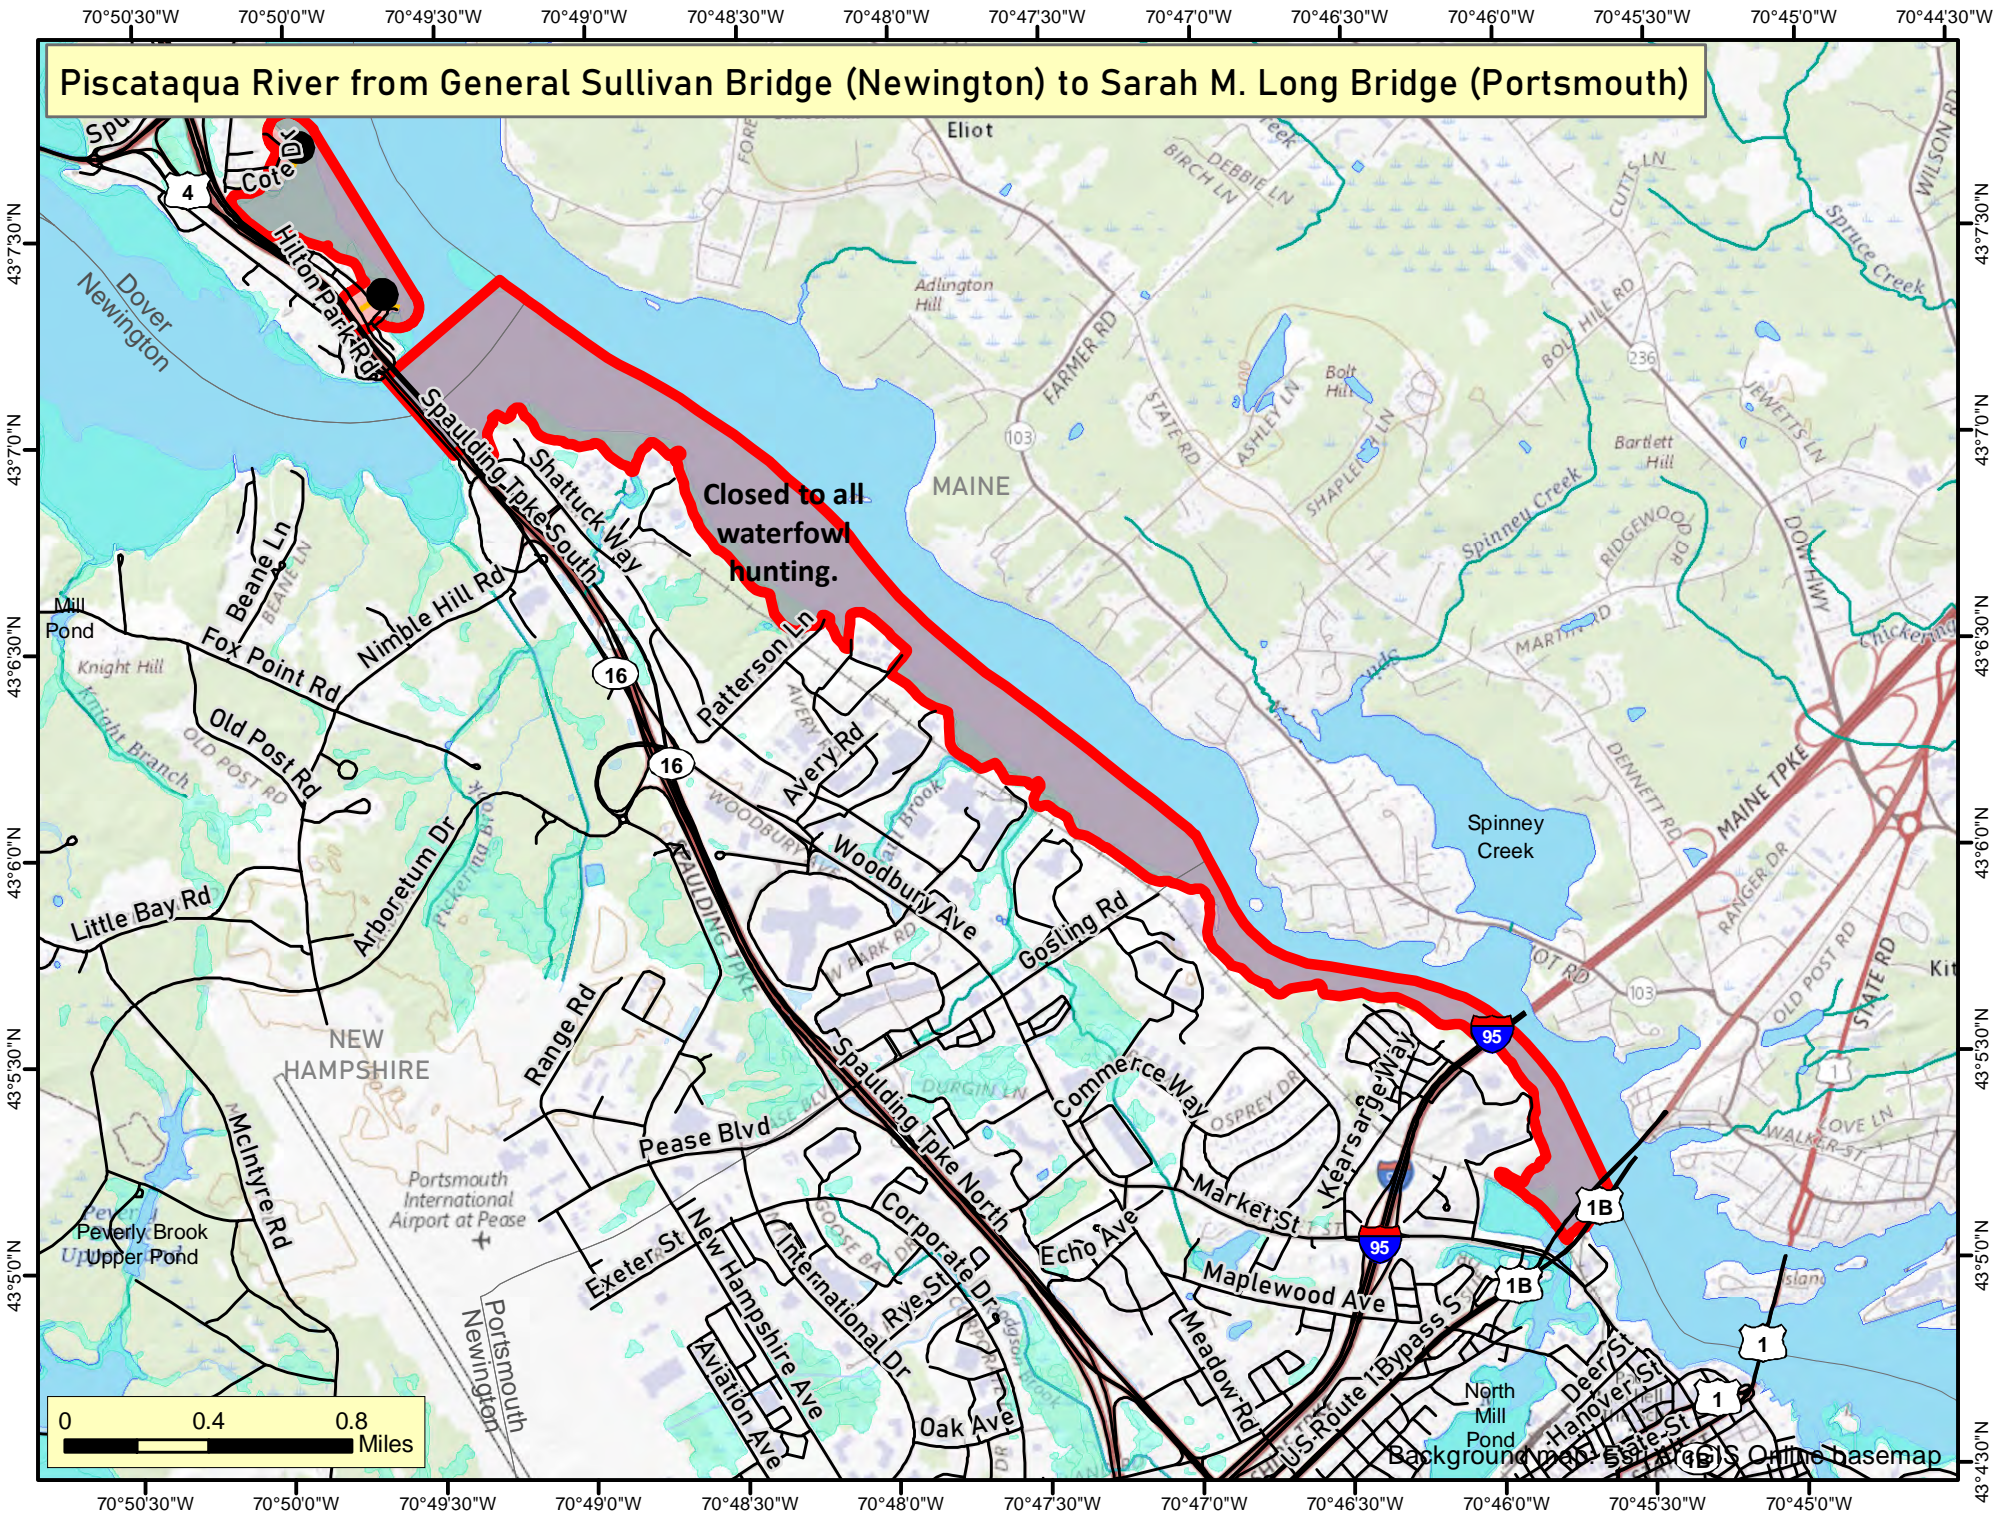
70°50'30"W 70°50'0"W 70°49'30"W 70°49'0"W 70°48'30"W 70°48'0"W 70°47'30"W 70°47'0"W 70°46'30"W 70°46'0"W 70°45'30"W 70°45'0"W 70°44'30"W

Piscataqua River from General Sullivan Bridge (Newington) to Sarah M. Long Bridge (Portsmouth)

Closed to all waterfowl hunting.

Eliot
MAINE
NEW HAMPSHIRE
Dover
Newington
Cote Dr
Hilton Park Rd
Spaulding Tpke South
Shattuck Way
Beane Ln
Nimble Hill Rd
Mill Pond
Knight Hill
Fox Point Rd
Old Post Rd
Knight Branch
Patterson Ln
Avery Rd
Woodbury Ave
Arboretum Dr
Little Bay Rd
Gosling Rd
Range Rd
Spaulding Tpke North
Commerce Way
Kearsarge Way
Pease Blvd
Portsmouth International Airport at Pease
McIntyre Rd
Peverly Brook
Upper Pond
Exeter St
New Hampshire Ave
International Dr
Corporate Dr
Rye St
Echo Ave
Market St
Maplewood Ave
Meadow Rd
Oak Ave
Aviation Ave
Portsmouth
Newington
US Route 1 Bypass S
North Mill Pond
Deer St
Hanover St
State St
Adlington Hill
Farmer Rd
State Rd
Ashley Ln
Bolt Hill
Shapleigh Ln
Bartlett Hill
Spinney Creek
Ridgewood Dr
Martin Rd
Dennett Rd
Maine Tpke
Spruce Creek
Cutts Ln
Bolt Hill Rd
Jewetts Ln
Dow Hwy
Old Post Rd
State Rd
Ranger Dr
Love Ln
Walker St
Birch Ln
Debbie Ln
Wilson Rd
Chickering
Kit
Island
4
16
16
95
95
1B
1B
1
1
103
103
236

0 0.4 0.8 Miles

Background map: Esri ArcGIS Online basemap

43°7'30"N 43°7'0"N 43°6'30"N 43°6'0"N 43°5'30"N 43°5'0"N 43°4'30"N

70°50'30"W 70°50'0"W 70°49'30"W 70°49'0"W 70°48'30"W 70°48'0"W 70°47'30"W 70°47'0"W 70°46'30"W 70°46'0"W 70°45'30"W 70°45'0"W